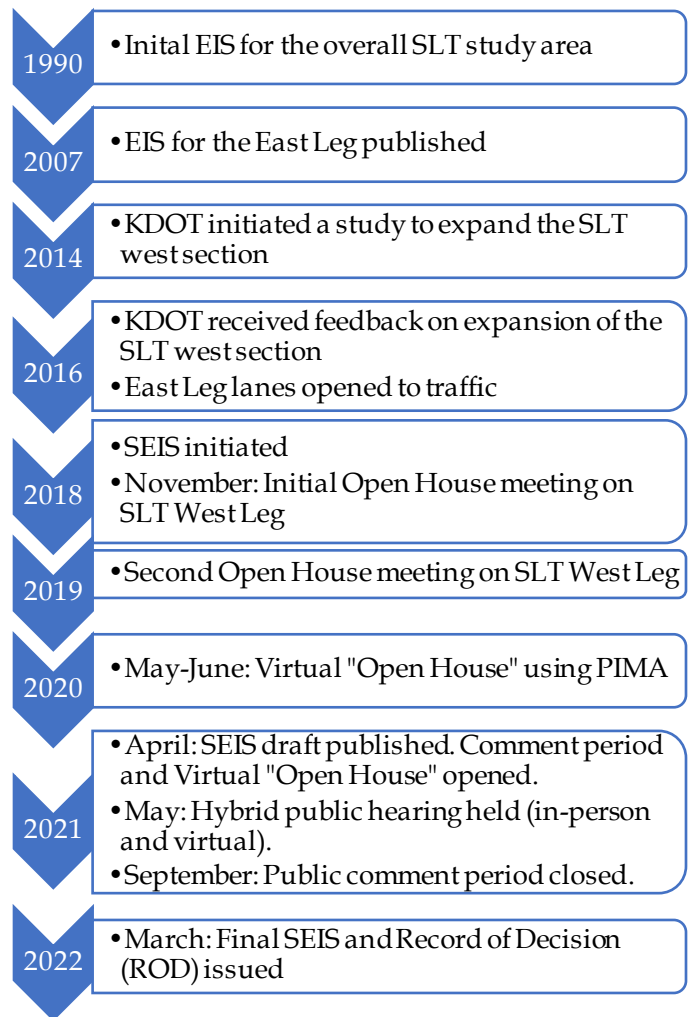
1990

• Inital EIS for the overall SLT study area

2007

• EIS for the East Leg published

2014

• KDOT initiated a study to expand the SLT west section

2016

• KDOT received feedback on expansion of the SLT west section
• East Leg lanes opened to traffic

2018

• SEIS initiated
• November: Initial Open House meeting on SLT West Leg

2019

• Second Open House meeting on SLT West Leg

2020

• May-June: Virtual "Open House" using PIMA

2021

• April: SEIS draft published. Comment period and Virtual "Open House" opened.
• May: Hybrid public hearing held (in-person and virtual).
• September: Public comment period closed.

2022

• March: Final SEIS and Record of Decision (ROD) issued